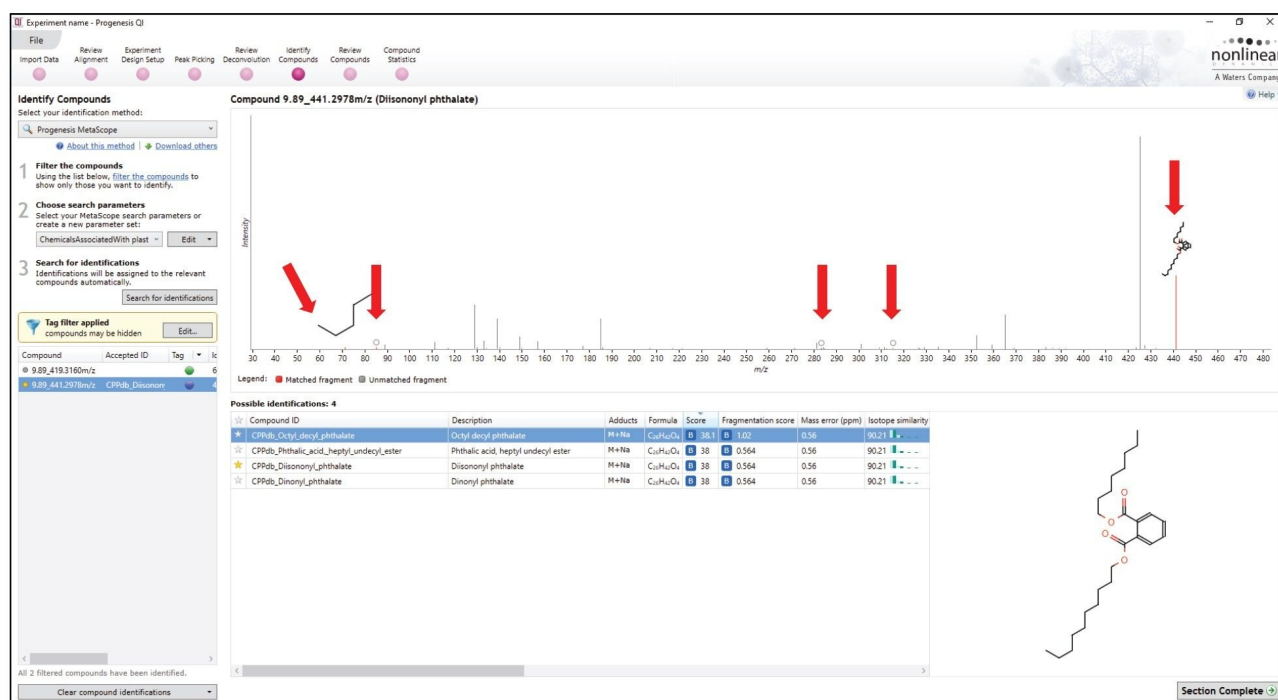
Experiment name - Progenesis QI

File

Import Data | Review Alignment | Experiment Design Setup | Peak Picking | Review Deconvolution | Identify Compounds | Review Compounds | Compound Statistics

nonlinear
A Waters Company

Help

Identify Compounds
Select your identification method:

Progenesis MetaScope

About this method | Download others

1 Filter the compounds
Using the list below, filter the compounds to show only those you want to identify.

2 Choose search parameters
Select your MetaScope search parameters or create a new parameter set:

ChemicalsAssociatedWith plast | Edit

3 Search for identifications
Identifications will be assigned to the relevant compounds automatically.

Search for identifications

Tag filter applied
compounds may be hidden
Edit...

| Compound | Accepted ID | Tag | Ic |
|---|---|---|---|
| 9.89_419.3160m/z | | | 6 |
| 9.89_441.2978m/z | CPPdb_Diisonon | | 4 |

All 2 filtered compounds have been identified.

Clear compound identifications

Compound 9.89_441.2978m/z (Diisononyl phthalate)

Intensity

30 40 50 60 70 80 90 100 110 120 130 140 150 160 170 180 190 200 210 220 230 240 250 260 270 280 290 300 310 320 330 340 350 360 370 380 390 400 410 420 430 440 450 460 470 480

m/z

Legend: Matched fragment Unmatched fragment

Possible identifications: 4

| Compound ID | Description | Adducts | Formula | Score | Fragmentation score | Mass error (ppm) | Isotope similarity |
|---|---|---|---|---|---|---|---|
| CPPdb_Octyl_decyl_phthalate | Octyl decyl phthalate | M+Na | $C_{26}H_{42}O_4$ | B 38.1 | B 1.02 | 0.56 | 90.21 |
| CPPdb_Phthalic_acid,_heptyl_undecyl_ester | Phthalic acid, heptyl undecyl ester | M+Na | $C_{26}H_{42}O_4$ | B 38 | B 0.564 | 0.56 | 90.21 |
| CPPdb_Diisononyl_phthalate | Diisononyl phthalate | M+Na | $C_{26}H_{42}O_4$ | B 38 | B 0.564 | 0.56 | 90.21 |
| CPPdb_Dinonyl_phthalate | Dinonyl phthalate | M+Na | $C_{26}H_{42}O_4$ | B 38 | B 0.564 | 0.56 | 90.21 |

O
O
O
O

Section Complete